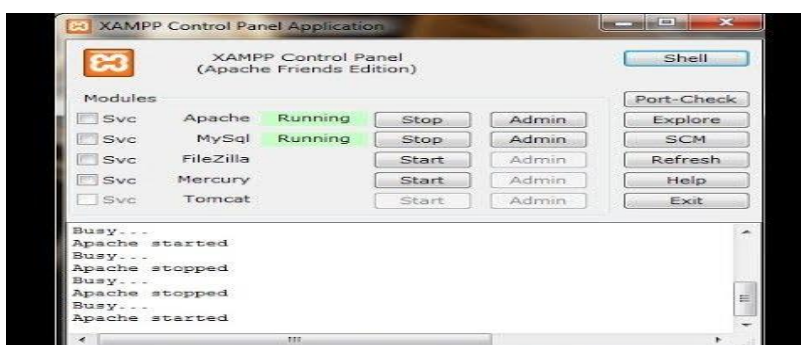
XAMPP Control Panel Application

XAMPP Control Panel
(Apache Friends Edition)

Shell

Modules

| | | | | | |
|---|---|---|---|---|---|
| Svc | Apache | Running | Stop | Admin | Port-Check |
| Svc | MySql | Running | Stop | Admin | Explore |
| Svc | FileZilla | | Start | Admin | SCM |
| Svc | Mercury | | Start | Admin | Refresh |
| Svc | Tomcat | | Start | Admin | Help |
| | | | | | Exit |

Busy...
Apache started
Busy...
Apache stopped
Busy...
Apache stopped
Busy...
Apache started